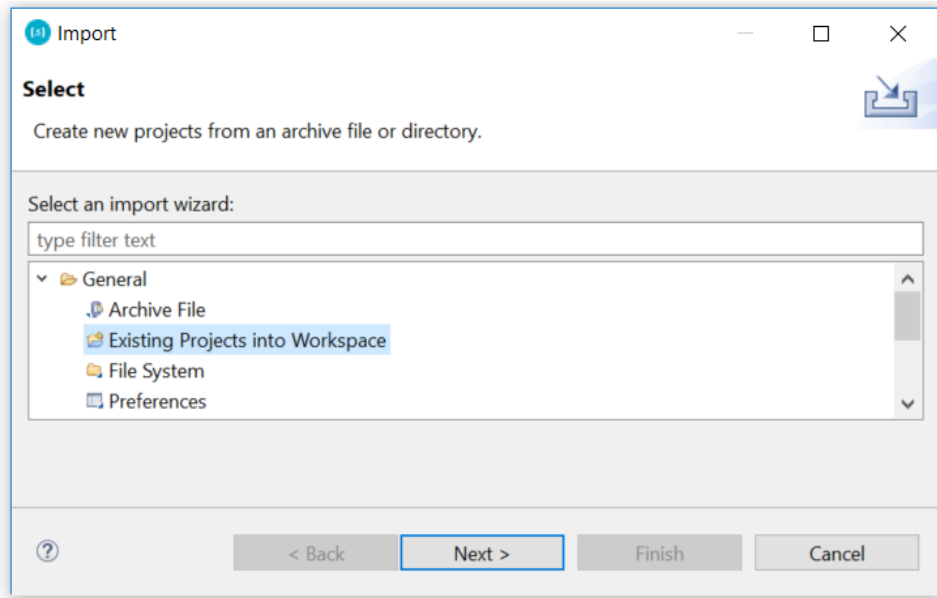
Import

Select

Create new projects from an archive file or directory.

Select an import wizard:

type filter text

General
Archive File
Existing Projects into Workspace
File System
Preferences

?

< Back

Next >

Finish

Cancel